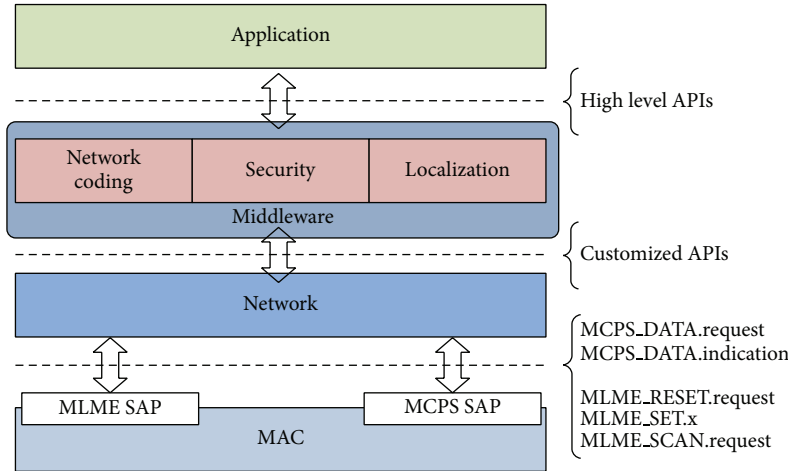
Application

High level APIs

Network coding

Security

Localization

Middleware

Customized APIs

Network

MCPS_DATA.request
MCPS_DATA.indication

MLME_RESET.request
MLME_SET.x
MLME_SCAN.request

MLME SAP

MCPS SAP

MAC